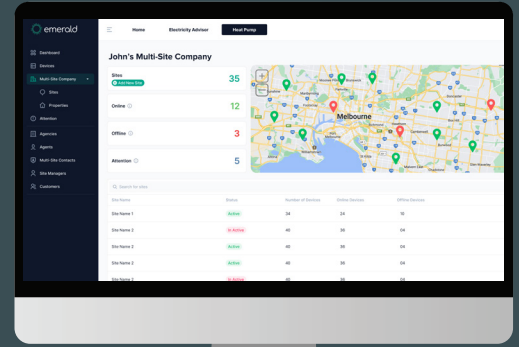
emerald

Dashboard
Devices
Multi-Site Company
Sites
Properties
Attention
Agencies
Agents
Multi-Site Contacts
Site Managers
Customers

Home
Electricity Advisor
Heat Pump

John's Multi-Site Company

Sites
Add New Site
35

Online
12

Offlines
3

Attention
5

Melbourne

Search for sites

| Site Name | Status | Number of Devices | Online Devices | Offline Devices |
|---|---|---|---|---|
| Site Name 1 | Active | 34 | 34 | 11 |
| Site Name 2 | In Active | 46 | 36 | 04 |
| Site Name 2 | Active | 46 | 36 | 04 |
| Site Name 2 | Active | 46 | 36 | 04 |
| Site Name 2 | In Active | 46 | 36 | 04 |
| Site Name 2 | Active | 46 | 36 | 04 |